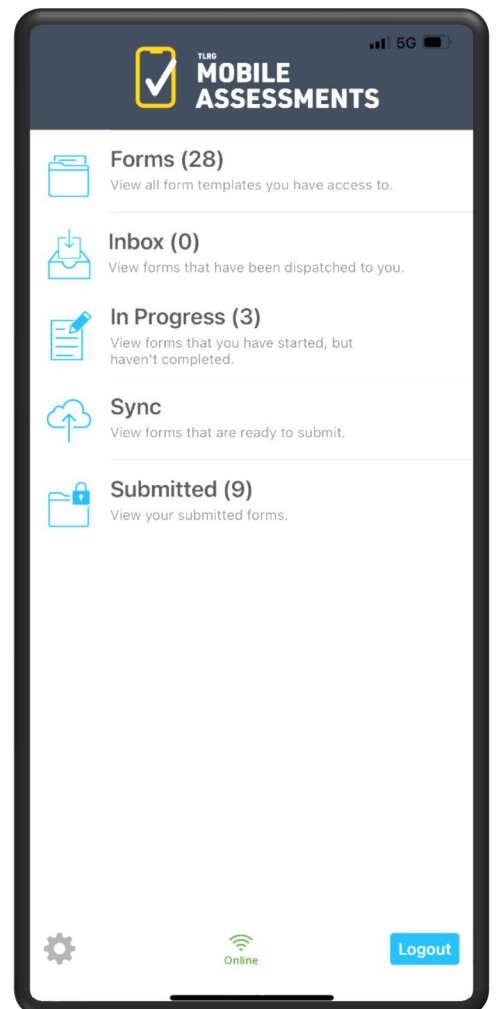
5G

TLRG
MOBILE
ASSESSMENTS

Forms (28)
View all form templates you have access to.

Inbox (0)
View forms that have been dispatched to you.

In Progress (3)
View forms that you have started, but haven't completed.

Sync
View forms that are ready to submit.

Submitted (9)
View your submitted forms.

Online

Logout